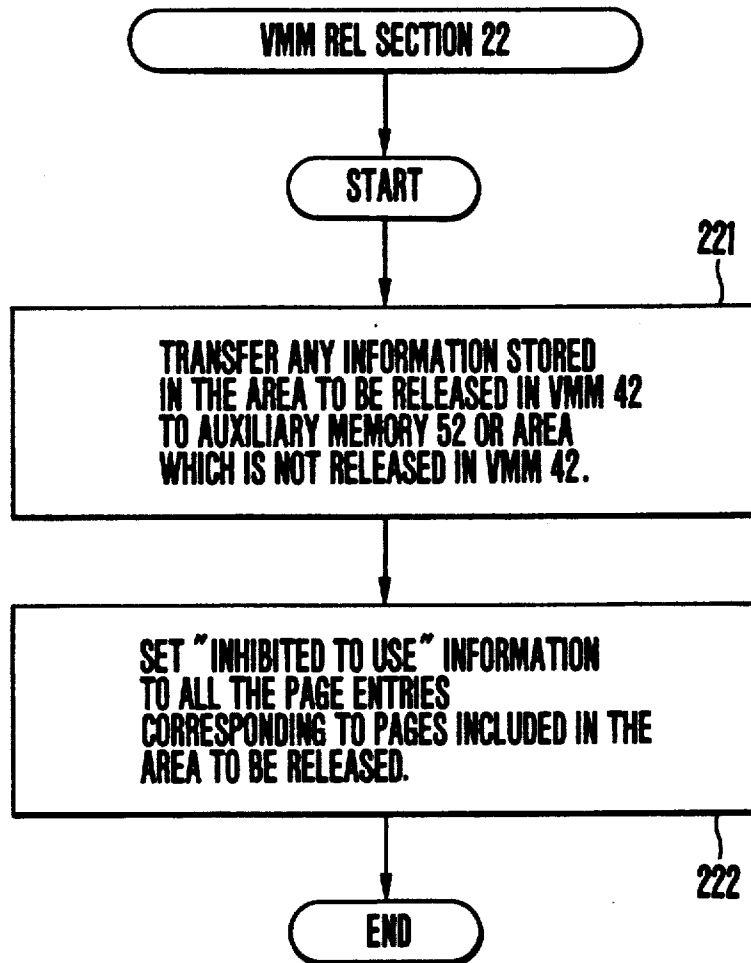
VMM REL SECTION 22

START

221

TRANSFER ANY INFORMATION STORED IN THE AREA TO BE RELEASED IN VMM 42 TO AUXILIARY MEMORY 52 OR AREA WHICH IS NOT RELEASED IN VMM 42.

SET "INHIBITED TO USE" INFORMATION TO ALL THE PAGE ENTRIES CORRESPONDING TO PAGES INCLUDED IN THE AREA TO BE RELEASED.

222

END